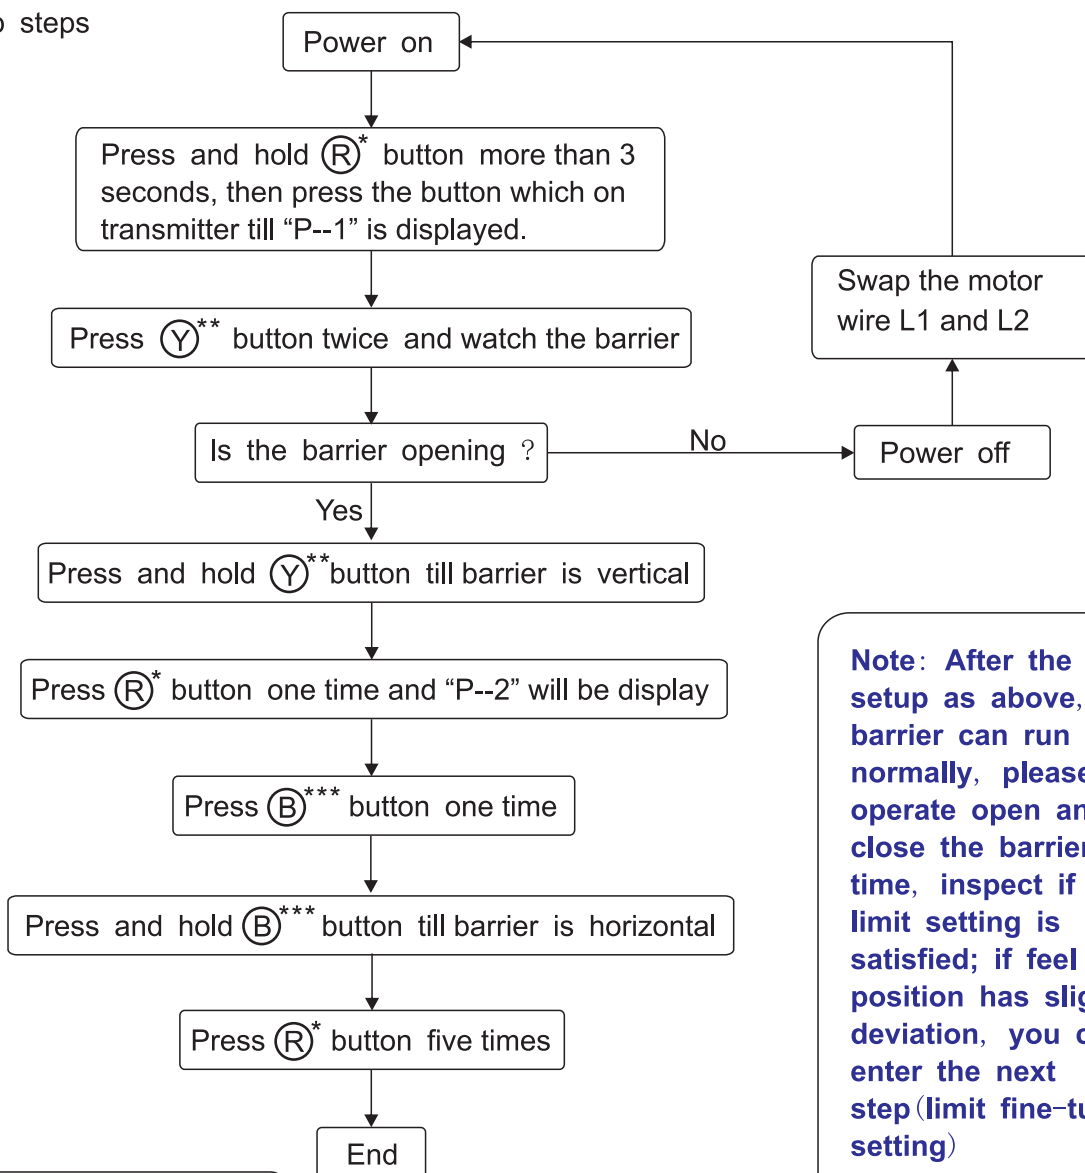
steps

Power on

Press and hold Ⓡ* button more than 3 seconds, then press the button which on transmitter till “P--1” is displayed.

Press Ⓨ** button twice and watch the barrier

Is the barrier opening ?

No

Power off

Swap the motor wire L1 and L2

Yes

Press and hold Ⓨ** button till barrier is vertical

Press Ⓡ* button one time and “P--2” will be display

Press Ⓑ*** button one time

Press and hold Ⓑ*** button till barrier is horizontal

Press Ⓡ* button five times

End

Note: After the setup as above, barrier can run normally, please operate open an close the barrier time, inspect if limit setting is satisfied; if feel position has slig deviation, you c enter the next step (limit fine-tu setting)